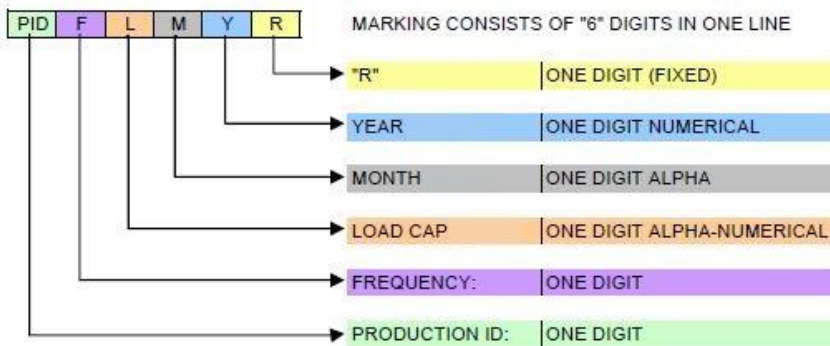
| PID | F | L | M | Y | R |
|---|---|---|---|---|---|

MARKING CONSISTS OF "6" DIGITS IN ONE LINE

| | |
|---|---|
| "R" | ONE DIGIT (FIXED) |
| YEAR | ONE DIGIT NUMERICAL |
| MONTH | ONE DIGIT ALPHA |
| LOAD CAP | ONE DIGIT ALPHA-NUMERICAL |
| FREQUENCY: | ONE DIGIT |
| PRODUCTION ID: | ONE DIGIT |